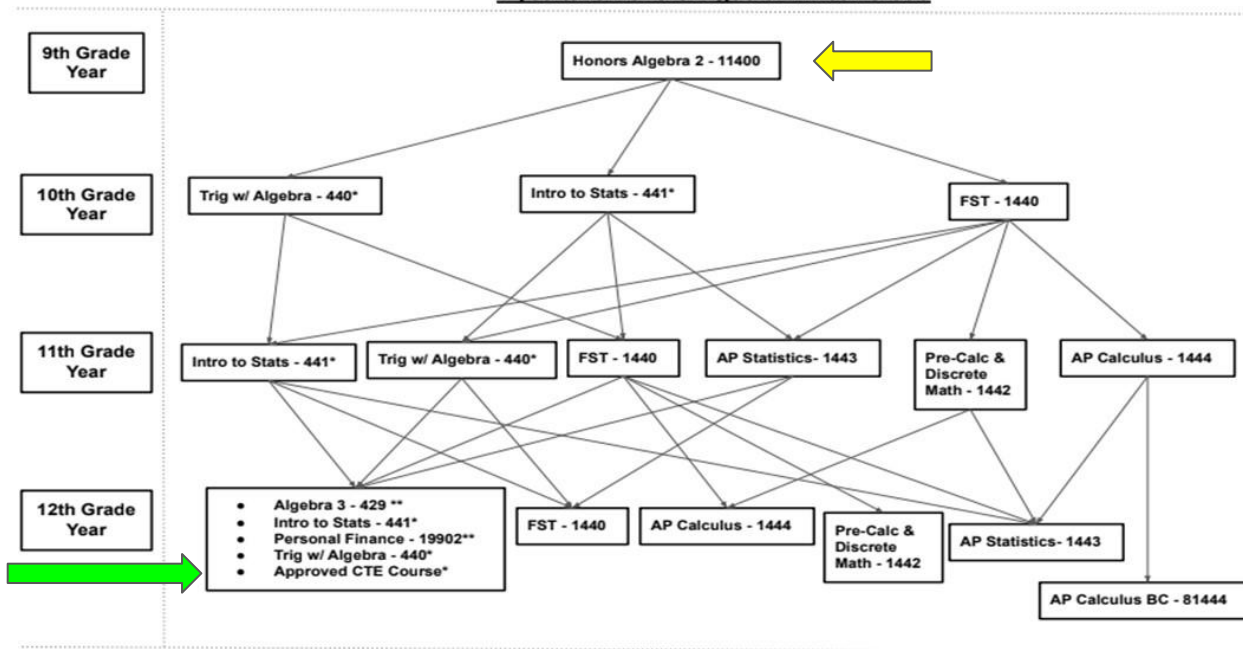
9th Grade Year

Honors Algebra 2 - 11400

10th Grade Year

Trig w/ Algebra - 440*

Intro to Stats - 441*

FST - 1440

11th Grade Year

Intro to Stats - 441*

Trig w/ Algebra - 440*

FST - 1440

AP Statistics- 1443

Pre-Calc & Discrete Math - 1442

AP Calculus - 1444

12th Grade Year

- Algebra 3 - 429 **
- Intro to Stats - 441*
- Personal Finance - 19902**
- Trig w/ Algebra - 440*
- Approved CTE Course*

FST - 1440

AP Calculus - 1444

Pre-Calc & Discrete Math - 1442

AP Statistics- 1443

AP Calculus BC - 81444